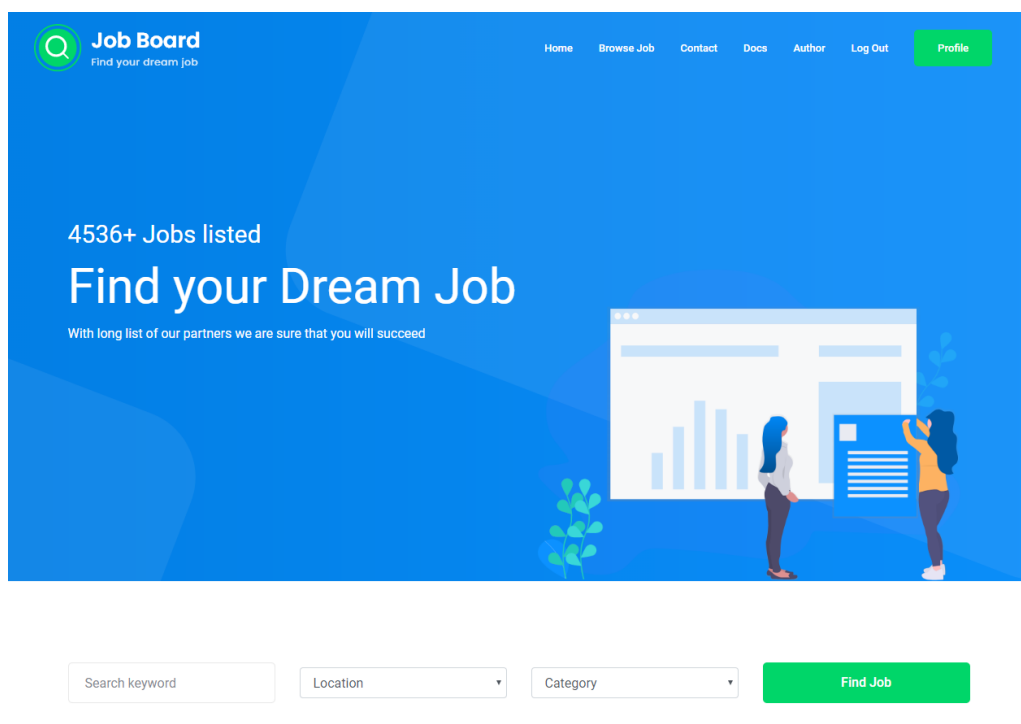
Job Board
Find your dream job

Home Browse Job Contact Docs Author Log Out Profile

4536+ Jobs listed

Find your Dream Job

With long list of our partners we are sure that you will succeed

Search keyword
Location
Category
Find Job